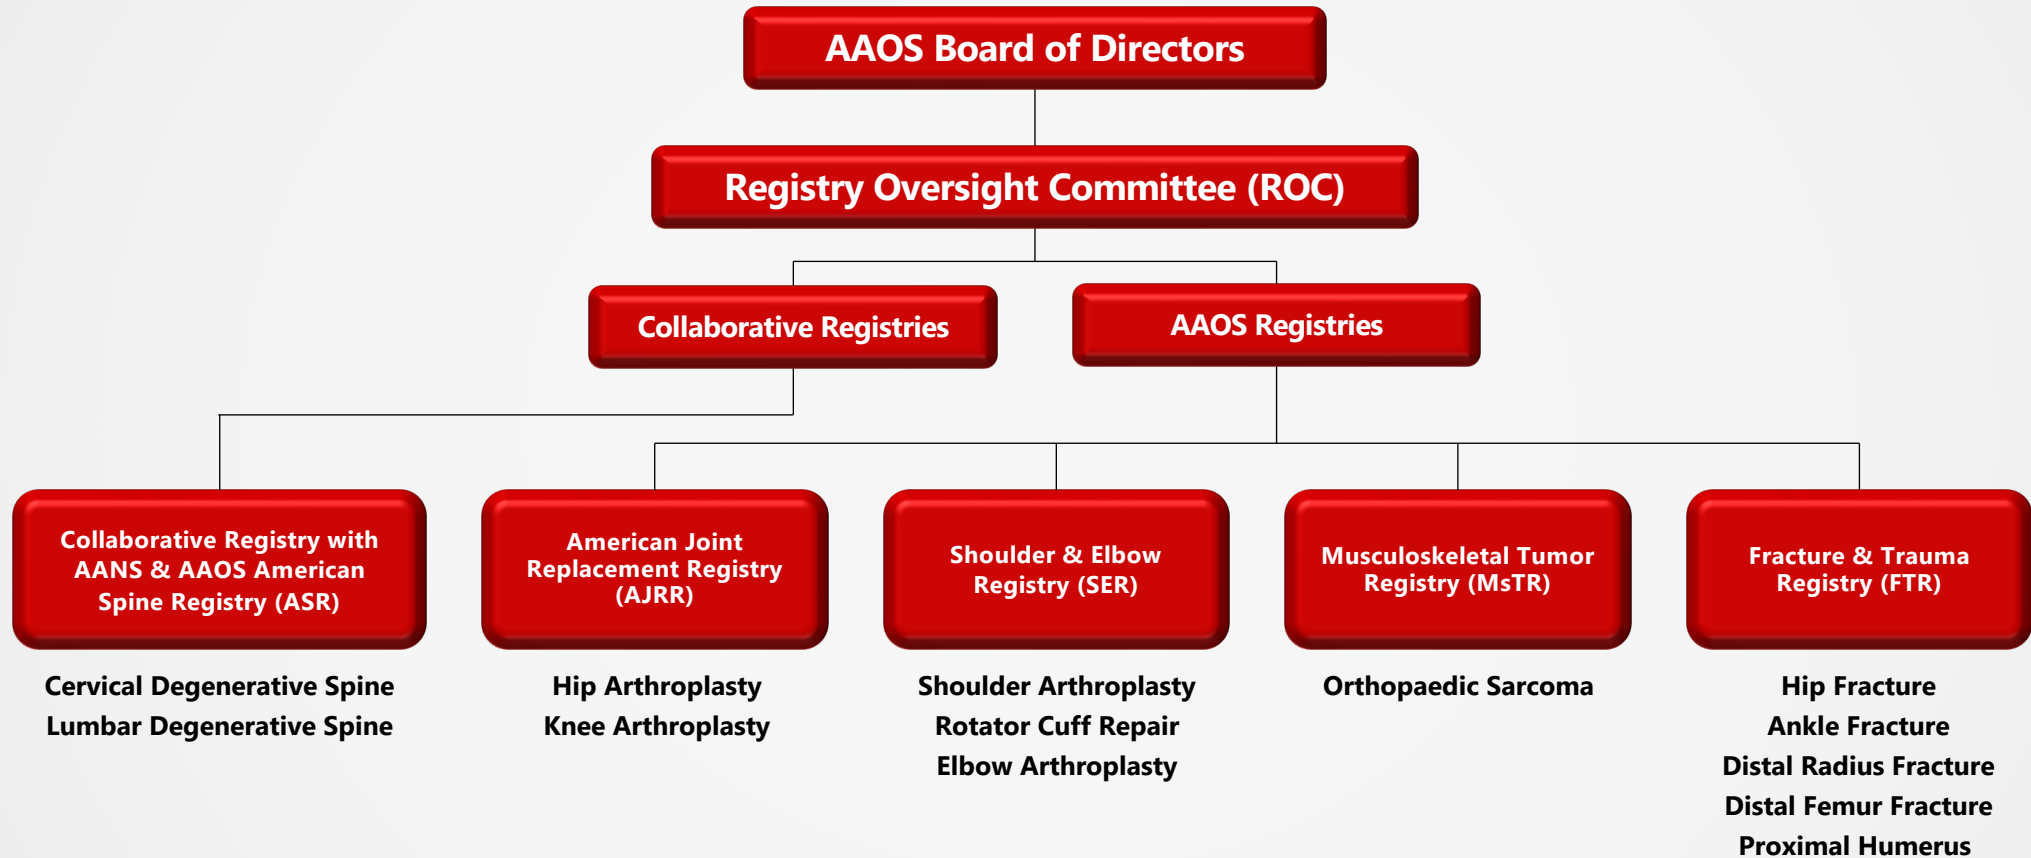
AAOS Board of Directors

Registry Oversight Committee (ROC)

Collaborative Registries

AAOS Registries

Collaborative Registry with AANS & AAOS American Spine Registry (ASR)

Cervical Degenerative Spine
Lumbar Degenerative Spine

American Joint Replacement Registry (AJRR)

Hip Arthroplasty
Knee Arthroplasty

Shoulder & Elbow Registry (SER)

Shoulder Arthroplasty
Rotator Cuff Repair
Elbow Arthroplasty

Musculoskeletal Tumor Registry (MsTR)

Orthopaedic Sarcoma

Fracture & Trauma Registry (FTR)

Hip Fracture
Ankle Fracture
Distal Radius Fracture
Distal Femur Fracture
Proximal Humerus